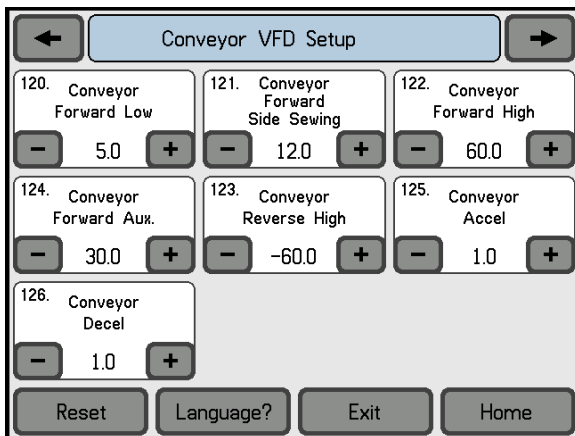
Conveyor VFD Setup

120. Conveyor Forward Low
−
5.0
+

121. Conveyor Forward Side Sewing
−
12.0
+

122. Conveyor Forward High
−
60.0
+

124. Conveyor Forward Aux.
−
30.0
+

123. Conveyor Reverse High
−
-60.0
+

125. Conveyor Accel
−
1.0
+

126. Conveyor Decel
−
1.0
+

Reset
Language?
Exit
Home